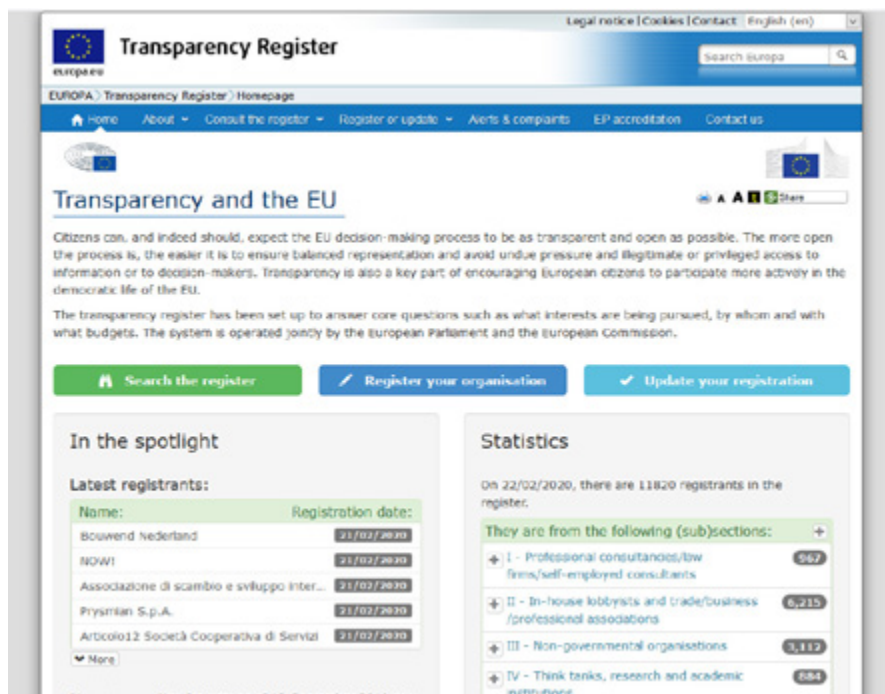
Legal notice | Cookies | Contact English (en)

europa.eu

Transparency Register

Search Europa

EUROPA > Transparency Register > Homepage

Home About Consult the register Register or update Alerts & complaints EP accreditation Contact us

Transparency and the EU

A A Share

Citizens can, and indeed should, expect the EU decision-making process to be as transparent and open as possible. The more open the process is, the easier it is to ensure balanced representation and avoid undue pressure and illegitimate or privileged access to information or to decision-makers. Transparency is also a key part of encouraging European citizens to participate more actively in the democratic life of the EU.

The transparency register has been set up to answer core questions such as what interests are being pursued, by whom and with what budgets. The system is operated jointly by the European Parliament and the European Commission.

Search the register Register your organisation Update your registration

In the spotlight

Latest registrants:

| Name: | Registration date: |
|---|---|
| Bouwend Nederland | 21/02/2020 |
| NOW! | 21/02/2020 |
| Associazione di scambio e sviluppo inter... | 21/02/2020 |
| Prysmian S.p.A. | 21/02/2020 |
| Articolo12 Società Cooperativa di Servizi | 21/02/2020 |

More

Statistics

On 22/02/2020, there are 11820 registrants in the register.

They are from the following (sub)sections:

I - Professional consultancies/law firms/self-employed consultants 967

II - In-house lobbyists and trade/business /professional associations 6,215

III - Non-governmental organisations 3,112

IV - Think tanks, research and academic institutions 884